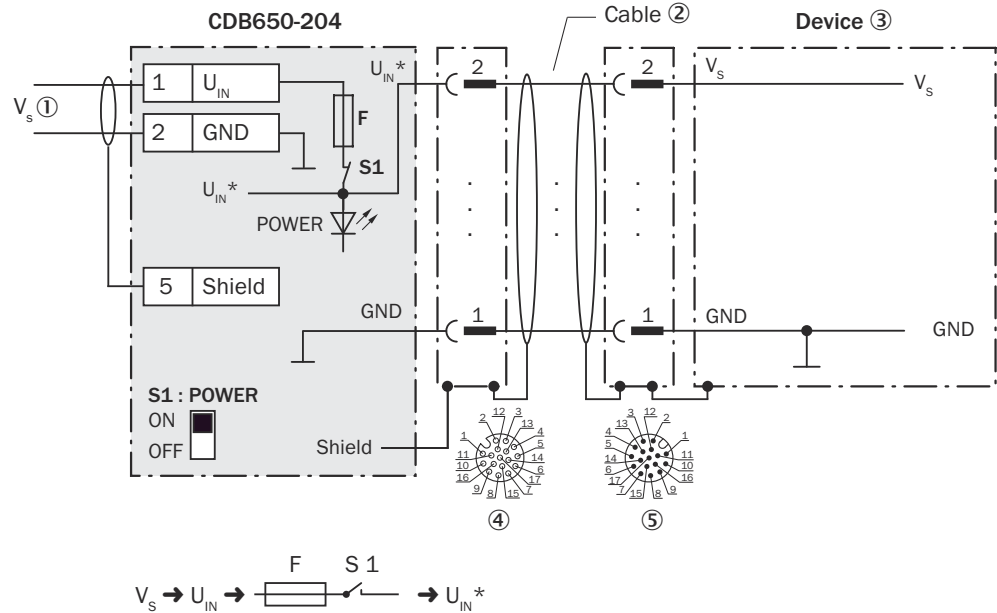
CDB650-204

Cable ②

Device ③

$V_s$ ①

1 $U_{IN}$

2 GND

5 Shield

F

S1

$U_{IN}$*

$U_{IN}$*

POWER

GND

S1 : POWER

ON

OFF

Shield

2

1

2

1

$V_s$

$V_s$

GND

GND

1 2 12 3 13 4 11 5 10 14 16 6 17 9 8 15 7

3 12 2 13 1 5 11 4 10 14 16 6 17 7 15 8 9

④

⑤

F S 1

$V_s \rightarrow U_{IN} \rightarrow$ $\rightarrow U_{IN}$*